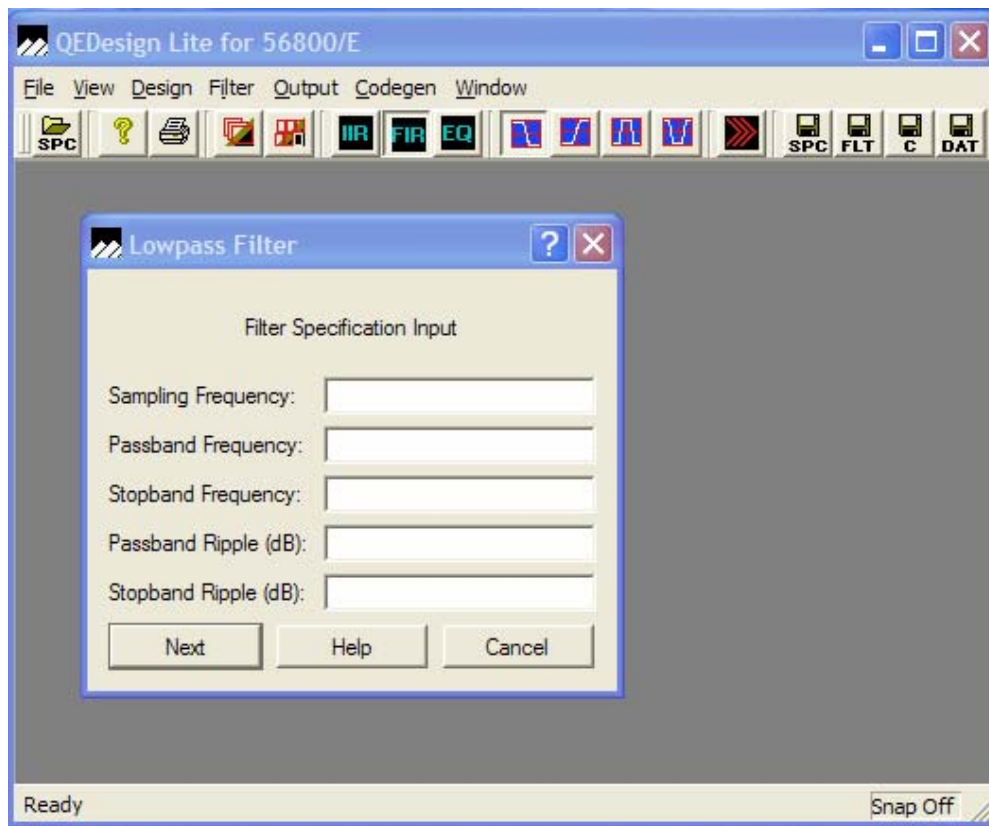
QEDesign Lite for 56800/E

File View Design Filter Output Codegen Window

SPC IIR FIR EQ SPC FLT C DAT

Lowpass Filter

Filter Specification Input

Sampling Frequency:

Passband Frequency:

Stopband Frequency:

Passband Ripple (dB):

Stopband Ripple (dB):

Next Help Cancel

Ready

Snap Off